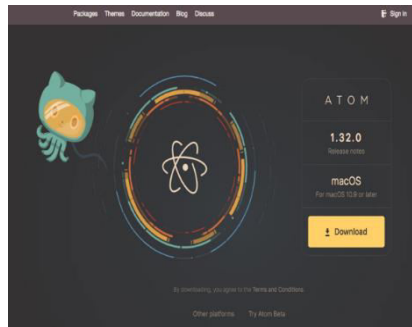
Packages Themes Documentation Blog Discuss

Sign in

ATOM

1.32.0
Release notes

macOS
For macOS 10.9 or later

Download

By downloading, you agree to the Terms and Conditions.

Other platforms Try Atom Beta